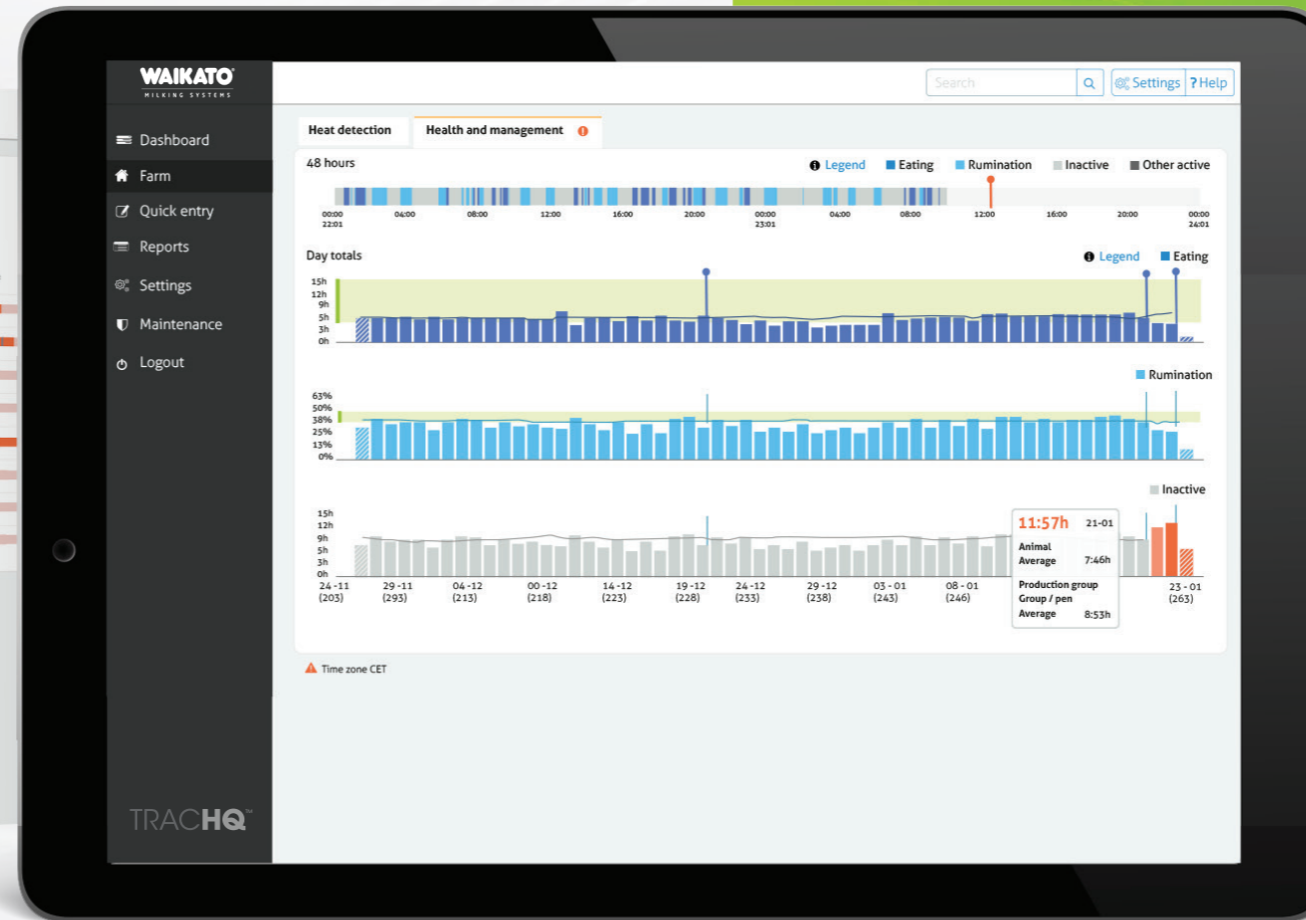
WAIKATO
MILKING SYSTEMS

Dashboard
Farm
Quick entry
Reports
Settings
Maintenance
Logout

TRACHQ™

Search
Settings ? Help

Heat detection
Health and management

48 hours
Legend Eating Rumination Inactive Other active

00:00 22:01 04:00 08:00 12:00 16:00 20:00 00:00 23:01 04:00 08:00 12:00 16:00 20:00 00:00 24:01

Day totals
Legend Eating

15h
12h
9h
5h
3h
0h

Rumination

63%
50%
38%
25%
13%
0%

Inactive

15h
12h
9h
5h
3h
0h

24 -11 (203) 29 -11 (293) 04 -12 (213) 00 -12 (218) 14 -12 (223) 19 -12 (228) 24 -12 (233) 29 -12 (238) 03 - 01 (243) 08 - 01 (246) 23 - 01 (263)

11:57h 21-01
Animal
Average 7:46h
Production group
Group / pen
Average 8:53h

Time zone CET